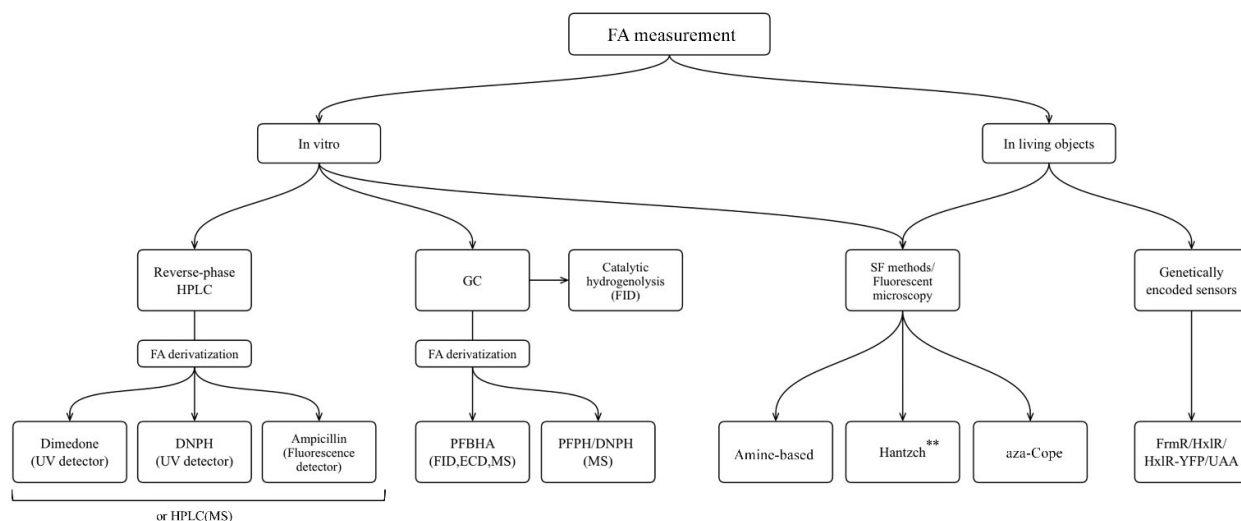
FA measurement

In vitro

In living objects

Reverse-phase HPLC

GC

Catalytic hydrogenolysis (FID)

SF methods/ Fluorescent microscopy

Genetically encoded sensors

FA derivatization

FA derivatization

Dimedone (UV detector)

DNPH (UV detector)

Ampicillin (Fluorescence detector)

or HPLC(MS)

PFBHA (FID,ECD,MS)

PFPH/DNPH (MS)

Amine-based

Hantzch**

aza-Cope

FrmR/HxlR/ HxlR-YFP/UAA